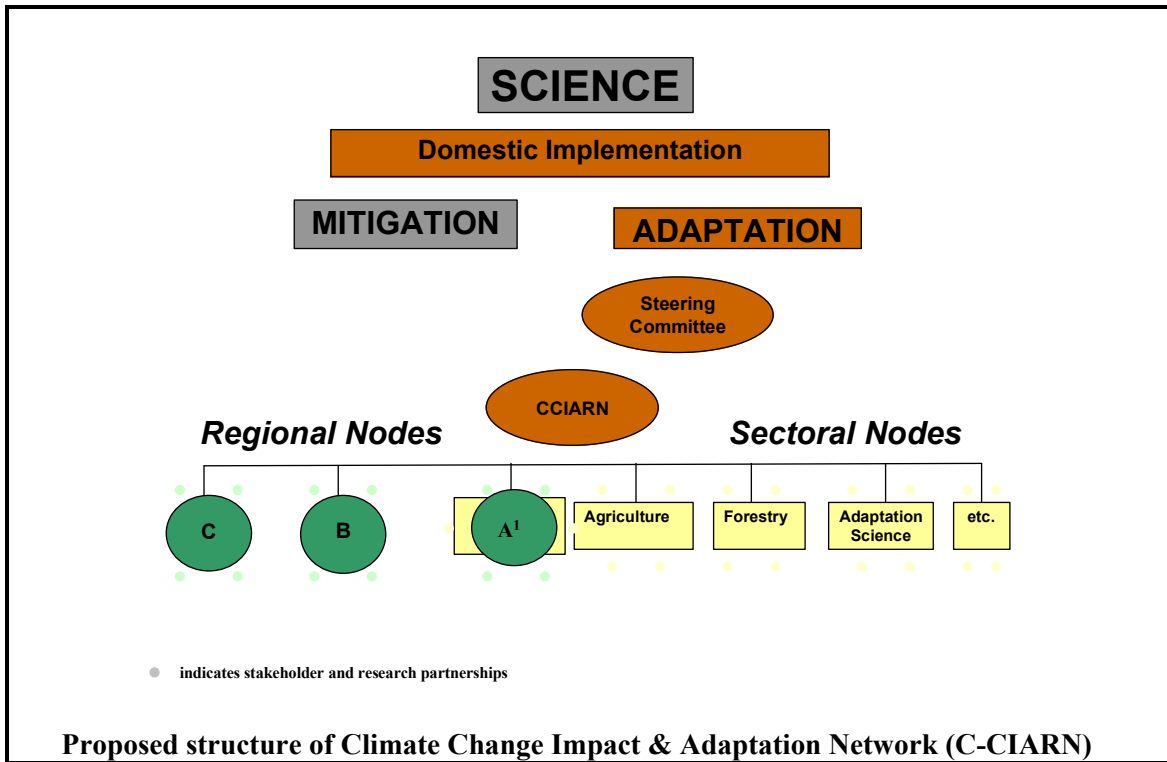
SCIENCE

Domestic Implementation

MITIGATION

ADAPTATION

Steering Committee

CCIARN

Regional Nodes

Sectoral Nodes

C

B

A$^1$

Agriculture

Forestry

Adaptation Science

etc.

indicates stakeholder and research partnerships

Proposed structure of Climate Change Impact & Adaptation Network (C-CIARN)